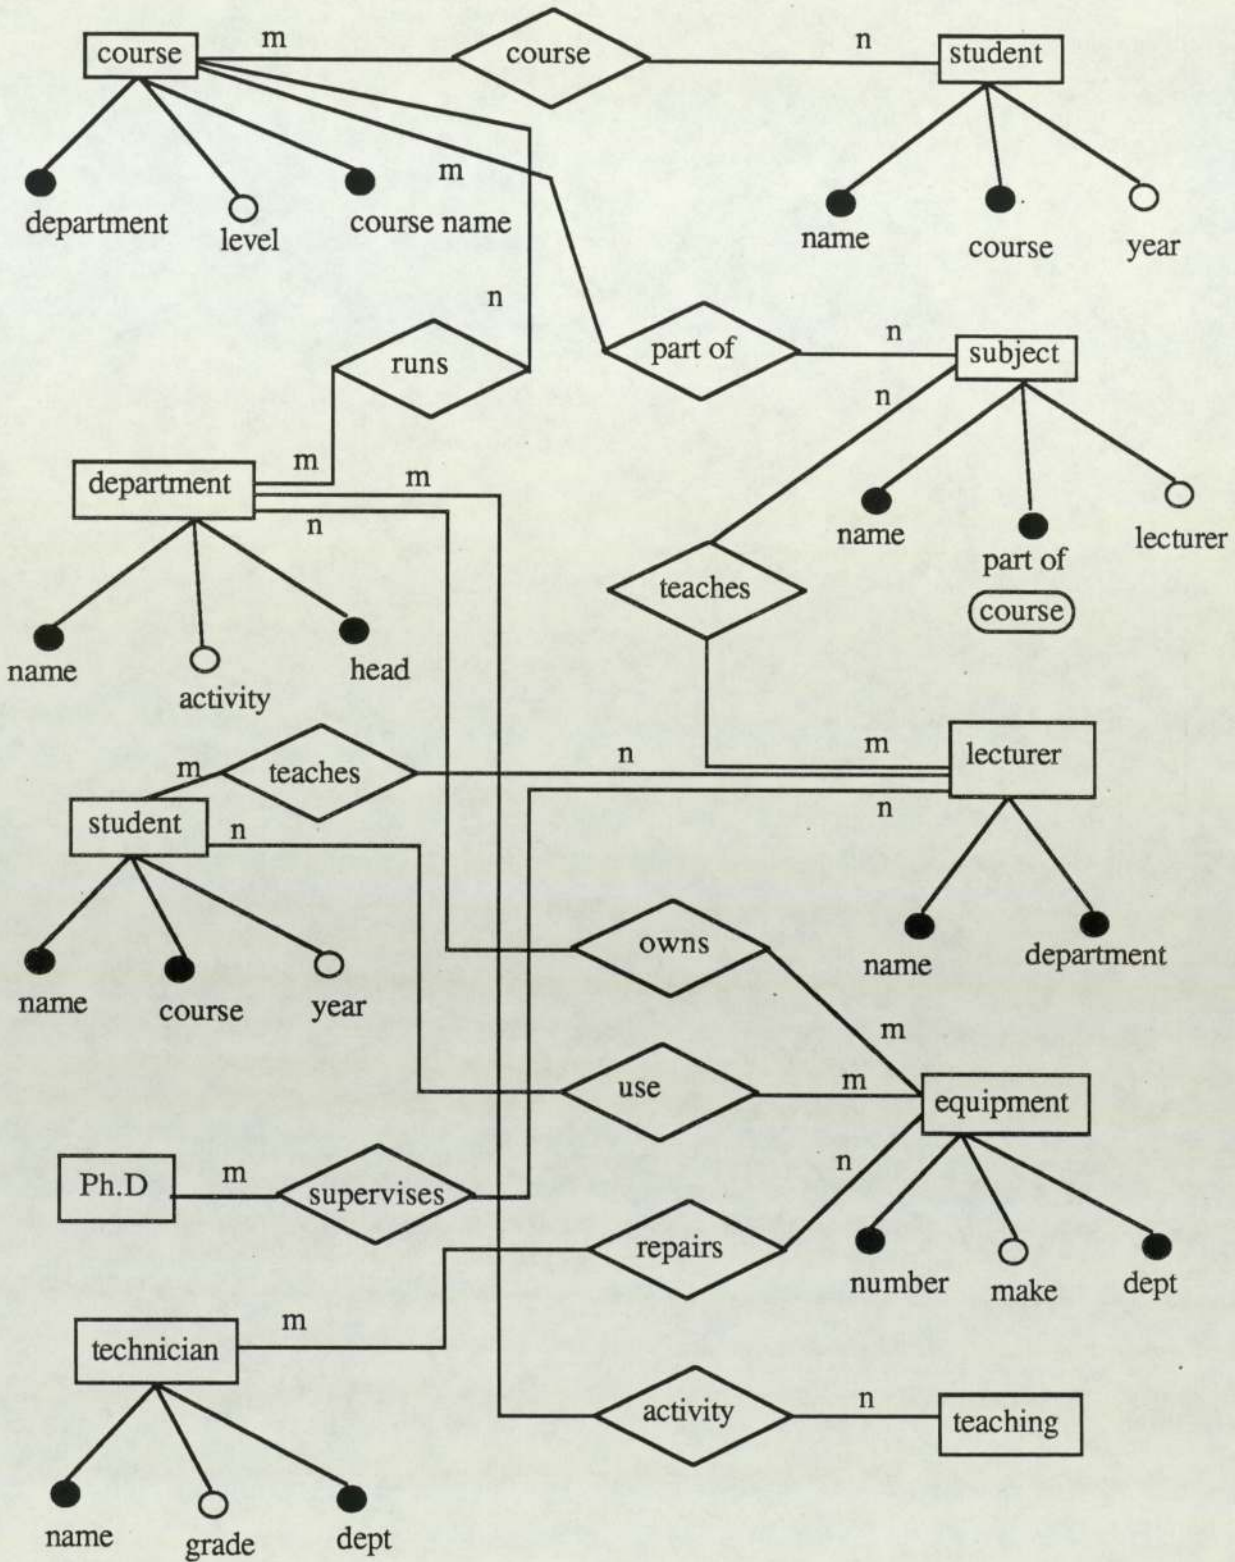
course
m
course
n
student
department
level
course name
m
name
course
year
n
runs
part of
n
subject
n
department
m
m
n
name
part of
course
lecturer
teaches
name
activity
head
m
teaches
n
m
lecturer
student
n
n
owns
name
department
name
course
year
m
use
m
equipment
n
Ph.D
m
supervises
repairs
number
make
dept
technician
m
activity
n
teaching
name
grade
dept